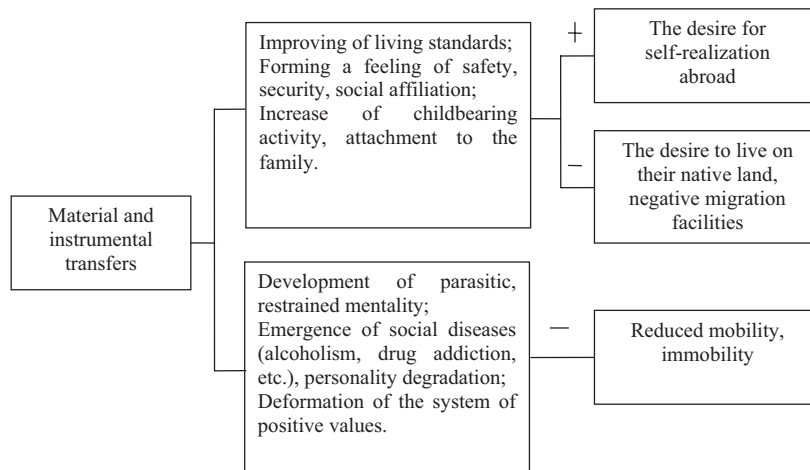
Material and instrumental transfers

Improving of living standards;
Forming a feeling of safety, security, social affiliation;
Increase of childbearing activity, attachment to the family.

+

The desire for self-realization abroad

–

The desire to live on their native land, negative migration facilities

Development of parasitic, restrained mentality;
Emergence of social diseases (alcoholism, drug addiction, etc.), personality degradation;
Deformation of the system of positive values.

—

Reduced mobility, immobility